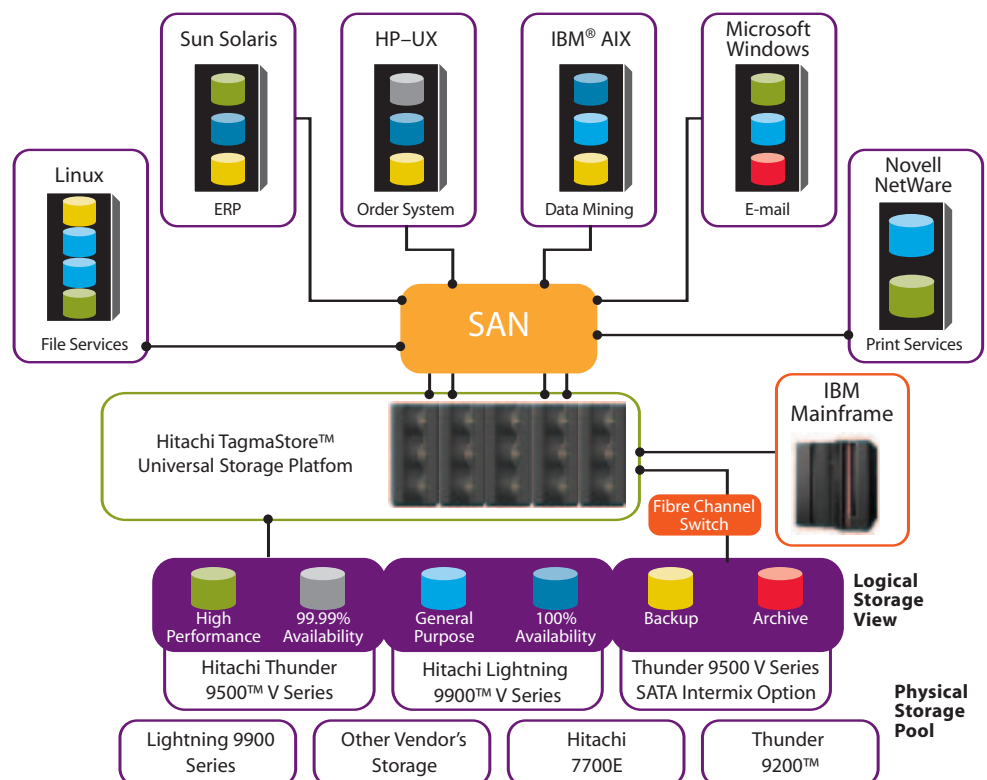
Sun Solaris

ERP

HP–UX

Order System

IBM® AIX

Data Mining

Microsoft Windows

E-mail

Linux

File Services

Novell NetWare

Print Services

SAN

Hitachi TagmaStore™ Universal Storage Platfom

IBM Mainframe

Fibre Channel Switch

High Performance

99.99% Availability

General Purpose

100% Availability

Backup

Archive

Logical Storage View

Hitachi Thunder 9500™ V Series

Hitachi Lightning 9900™ V Series

Thunder 9500 V Series SATA Intermix Option

Physical Storage Pool

Lightning 9900 Series

Other Vendor's Storage

Hitachi 7700E

Thunder 9200™